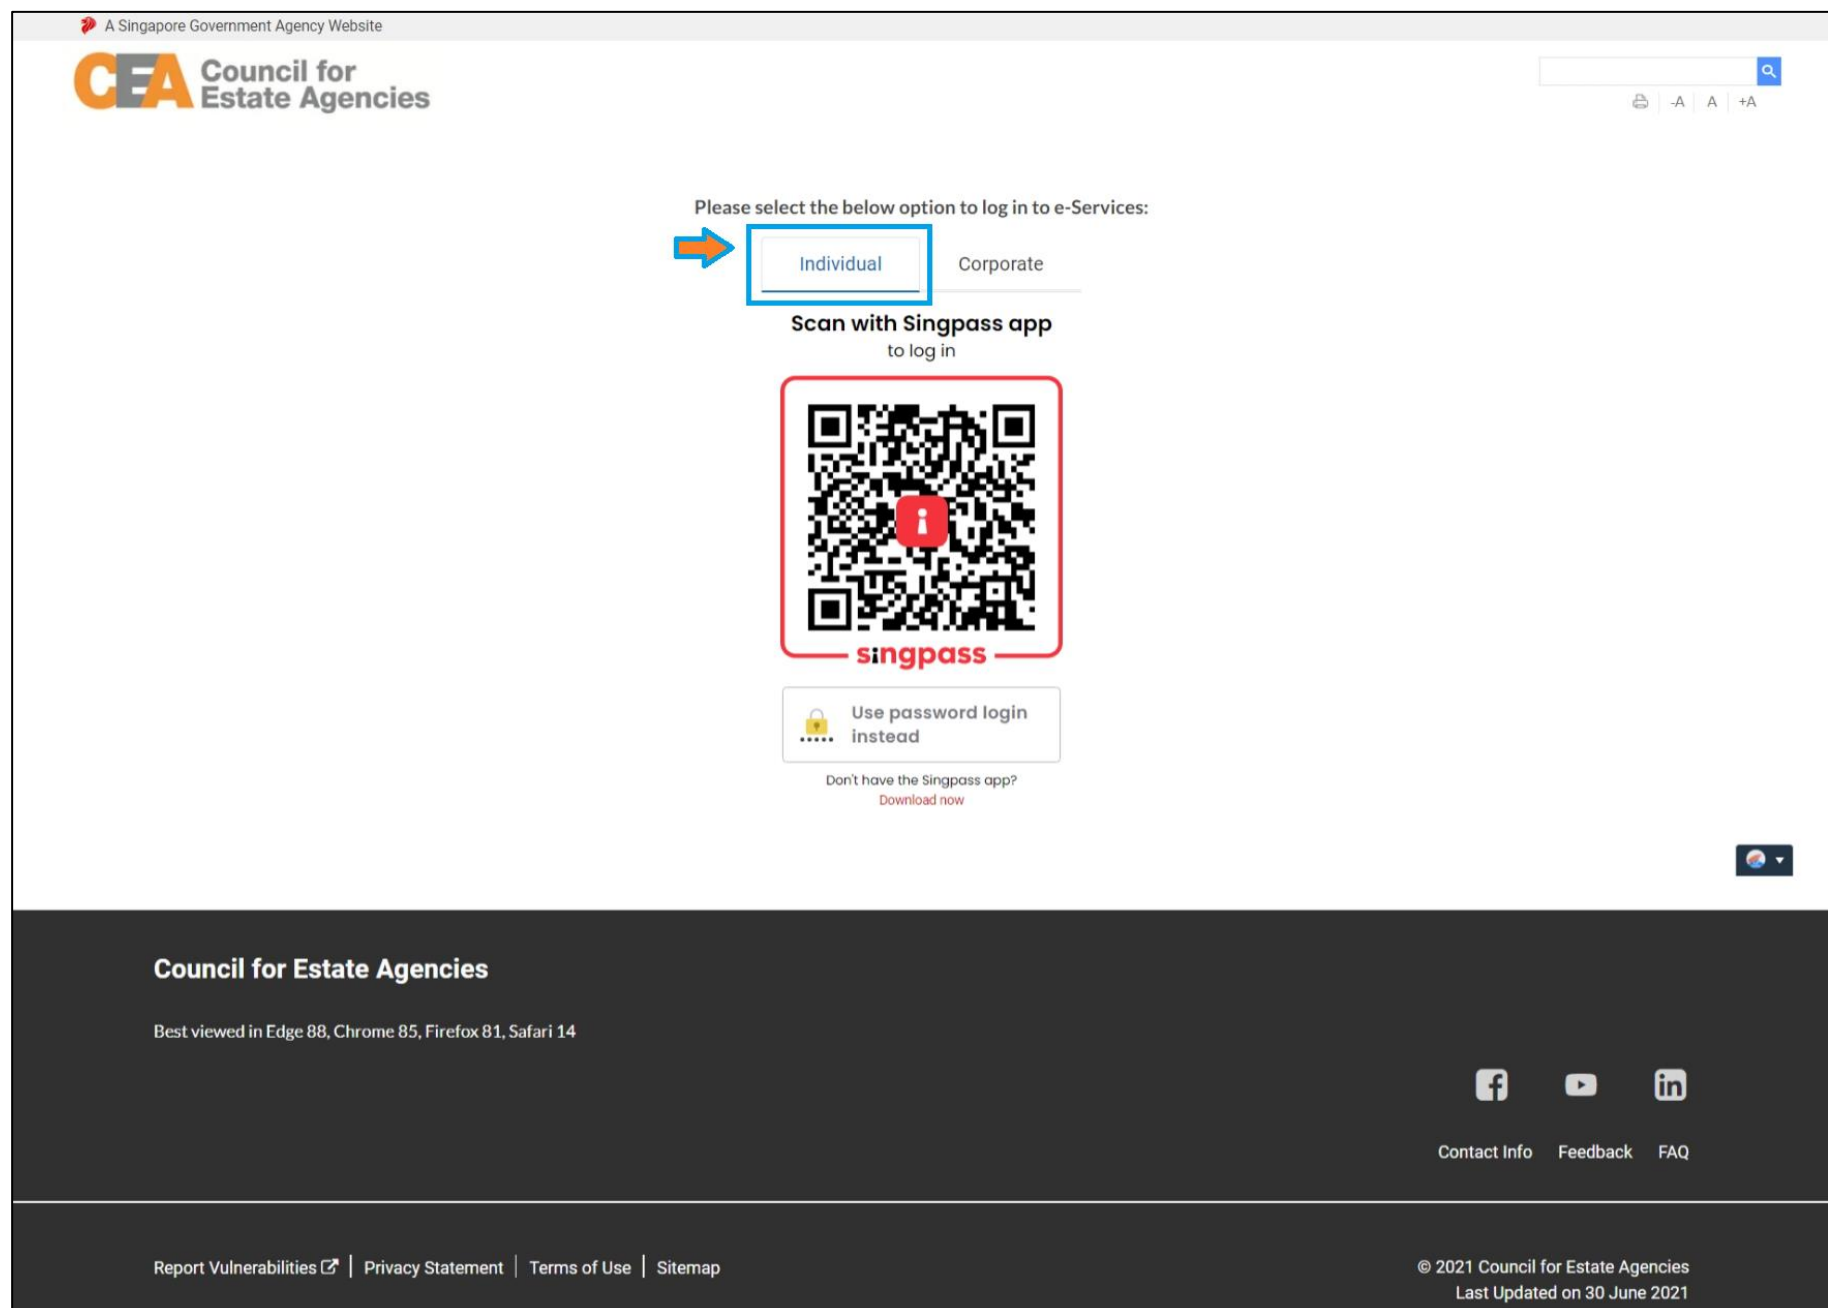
A Singapore Government Agency Website

CEA Council for Estate Agencies

-A A +A

Please select the below option to log in to e-Services:

Individual Corporate

Scan with Singpass app
to log in

singpass

Use password login instead

Don't have the Singpass app?
Download now

Council for Estate Agencies

Best viewed in Edge 88, Chrome 85, Firefox 81, Safari 14

Contact Info Feedback FAQ

Report Vulnerabilities | Privacy Statement | Terms of Use | Sitemap

© 2021 Council for Estate Agencies
Last Updated on 30 June 2021